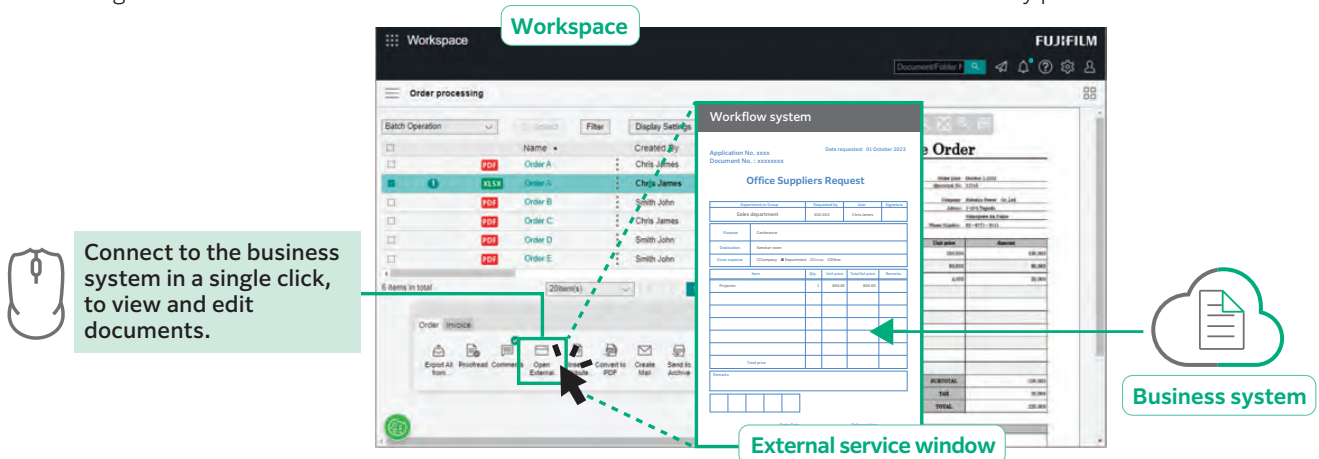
Workspace

Workspace FUJIFILM

Document/Folder F

Order processing

Batch Operation Filter Display Settings

| | | Name | Created By |
|---|---|---|---|
| | PDF | Order A | Chris James |
| | XLSX | Order A | Chris James |
| | PDF | Order B | Smith John |
| | PDF | Order C | Chris James |
| | PDF | Order D | Smith John |
| | PDF | Order E | Smith John |

6 items in total 20item(s)

Order Invoice

Export All from... Proofread Comments Open External Convert to PDF Create Mail Send to Archive

Workflow system

Application No. xxxx Document No. : xxxxxxxx Date requested: 01 October 2023

Office Suppliers Request

Sales department

Projector

Total price

Remarks

e Order

SUBTOTAL TAX TOTAL

Connect to the business system in a single click, to view and edit documents.

Business system

External service window